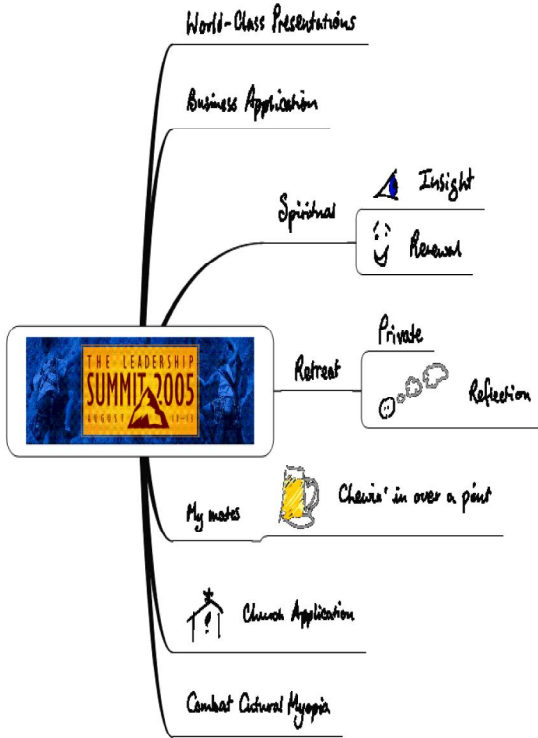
World-Class Presentations

Business Application

Spiritual

Insight

Renewal

THE LEADERSHIP SUMMIT 2005 AUGUST 11-13

Retreat

Private

Reflection

My mates

Chewin' over a pint

Church Application

Combat Cultural Myopia